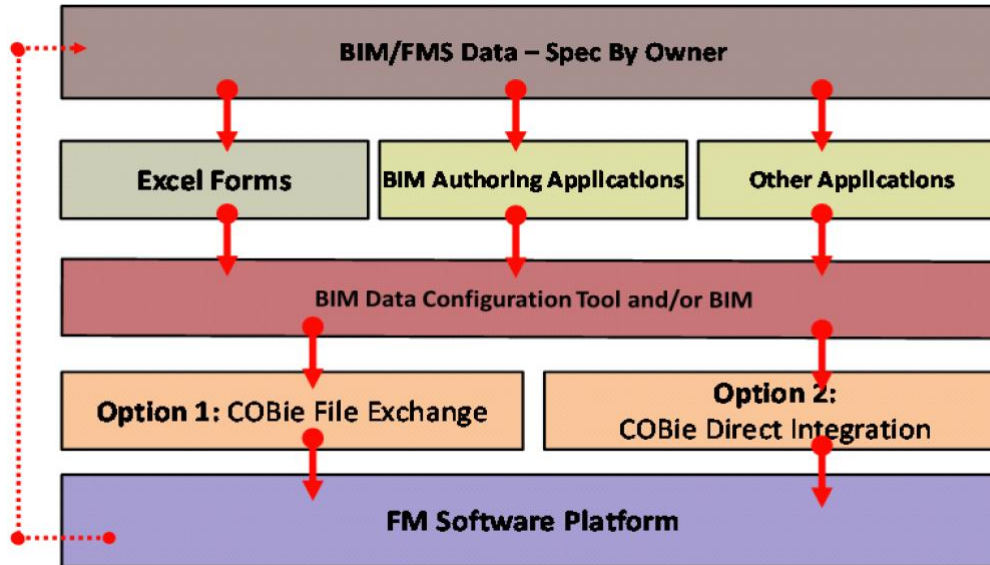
BIM/FMS Data – Spec By Owner

Excel Forms

BIM Authoring Applications

Other Applications

BIM Data Configuration Tool and/or BIM

Option 1: COBie File Exchange

Option 2:
COBie Direct Integration

FM Software Platform